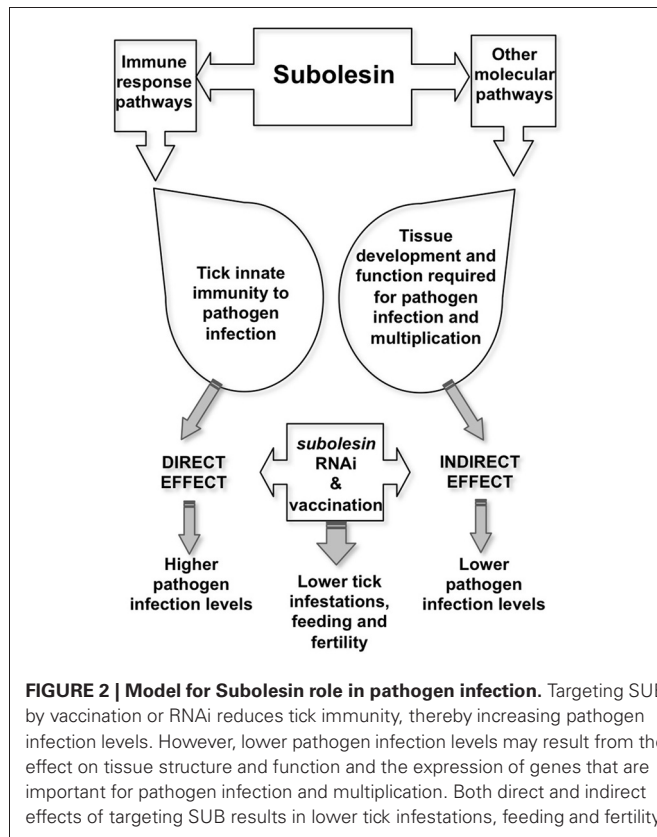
Immune response pathways

Subolesin

Other molecular pathways

Tick innate immunity to pathogen infection

Tissue development and function required for pathogen infection and multiplication

DIRECT EFFECT

*subolesin* RNAi & vaccination

INDIRECT EFFECT

Higher pathogen infection levels

Lower tick infestations, feeding and fertility

Lower pathogen infection levels

**FIGURE 2 | Model for Subolesin role in pathogen infection.** Targeting SU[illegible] by vaccination or RNAi reduces tick immunity, thereby increasing pathogen infection levels. However, lower pathogen infection levels may result from th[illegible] effect on tissue structure and function and the expression of genes that are important for pathogen infection and multiplication. Both direct and indirect effects of targeting SUB results in lower tick infestations, feeding and fertilit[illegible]